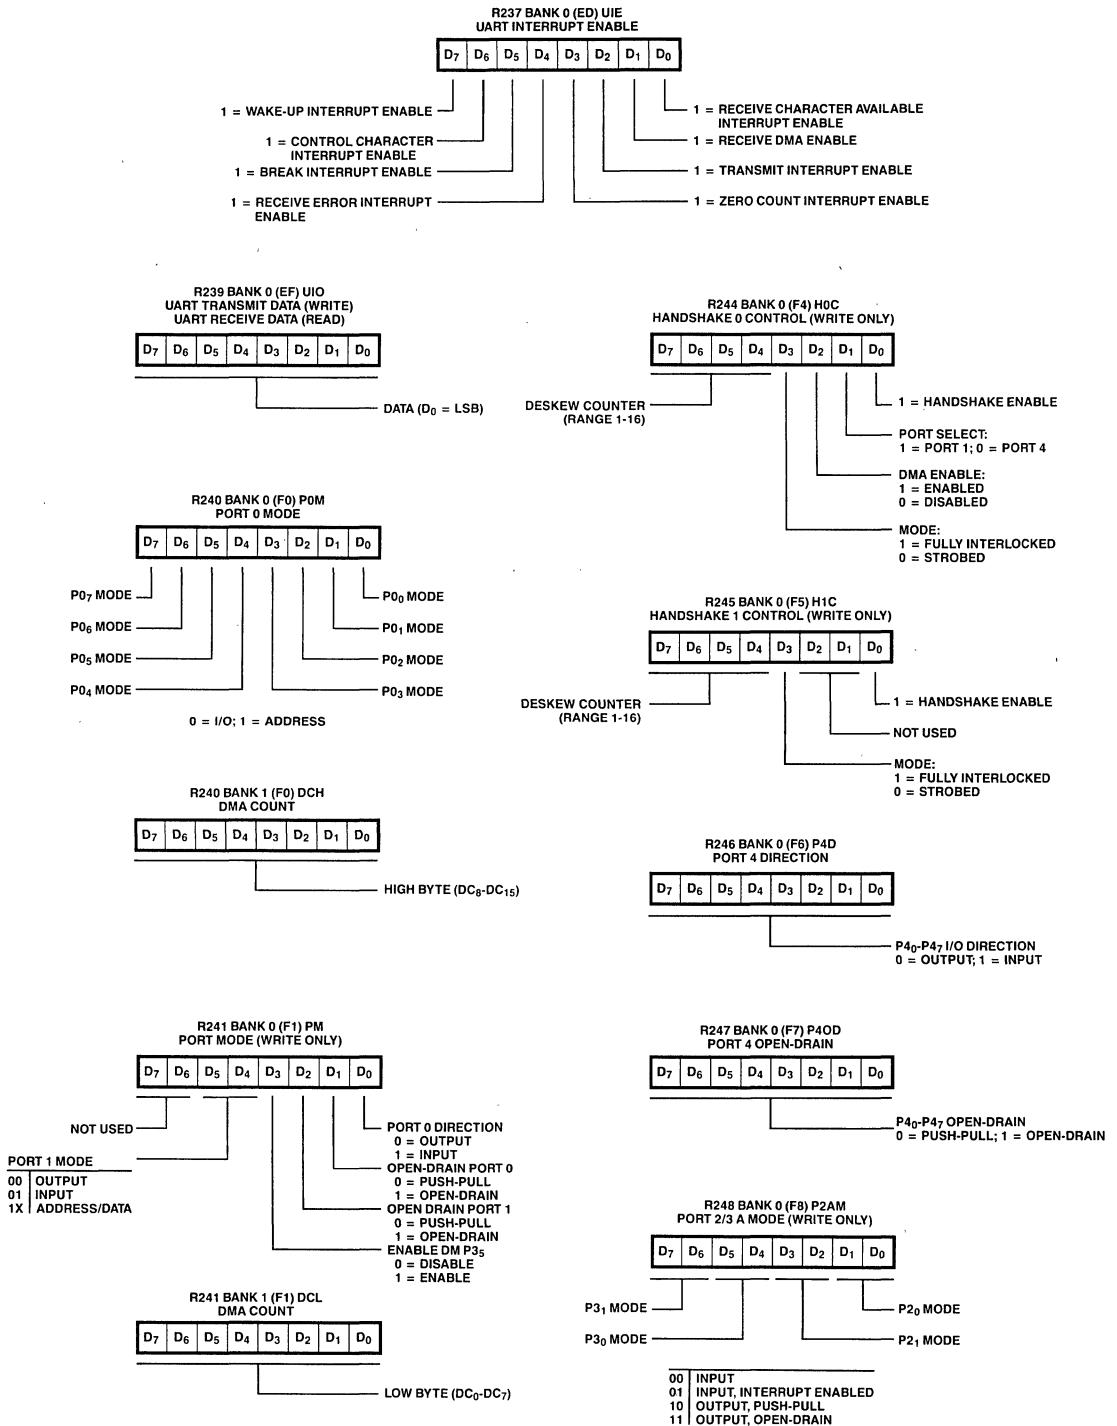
R237 BANK 0 (ED) UIE
UART INTERRUPT ENABLE

| $D_7$ | $D_6$ | $D_5$ | $D_4$ | $D_3$ | $D_2$ | $D_1$ | $D_0$ |
|---|---|---|---|---|---|---|---|

1 = WAKE-UP INTERRUPT ENABLE
1 = CONTROL CHARACTER INTERRUPT ENABLE
1 = BREAK INTERRUPT ENABLE
1 = RECEIVE ERROR INTERRUPT ENABLE
1 = RECEIVE CHARACTER AVAILABLE INTERRUPT ENABLE
1 = RECEIVE DMA ENABLE
1 = TRANSMIT INTERRUPT ENABLE
1 = ZERO COUNT INTERRUPT ENABLE

R239 BANK 0 (EF) UIO
UART TRANSMIT DATA (WRITE)
UART RECEIVE DATA (READ)

| $D_7$ | $D_6$ | $D_5$ | $D_4$ | $D_3$ | $D_2$ | $D_1$ | $D_0$ |
|---|---|---|---|---|---|---|---|

DATA ($D_0$ = LSB)

R240 BANK 0 (F0) P0M
PORT 0 MODE

| $D_7$ | $D_6$ | $D_5$ | $D_4$ | $D_3$ | $D_2$ | $D_1$ | $D_0$ |
|---|---|---|---|---|---|---|---|

$P0_7$ MODE
$P0_6$ MODE
$P0_5$ MODE
$P0_4$ MODE
$P0_0$ MODE
$P0_1$ MODE
$P0_2$ MODE
$P0_3$ MODE

0 = I/O; 1 = ADDRESS

R240 BANK 1 (F0) DCH
DMA COUNT

| $D_7$ | $D_6$ | $D_5$ | $D_4$ | $D_3$ | $D_2$ | $D_1$ | $D_0$ |
|---|---|---|---|---|---|---|---|

HIGH BYTE ($DC_8$-$DC_{15}$)

R241 BANK 0 (F1) PM
PORT MODE (WRITE ONLY)

| $D_7$ | $D_6$ | $D_5$ | $D_4$ | $D_3$ | $D_2$ | $D_1$ | $D_0$ |
|---|---|---|---|---|---|---|---|

NOT USED
PORT 1 MODE
00 OUTPUT
01 INPUT
1X ADDRESS/DATA
PORT 0 DIRECTION
0 = OUTPUT
1 = INPUT
OPEN-DRAIN PORT 0
0 = PUSH-PULL
1 = OPEN-DRAIN
OPEN DRAIN PORT 1
0 = PUSH-PULL
1 = OPEN-DRAIN
ENABLE DM $P3_5$
0 = DISABLE
1 = ENABLE

R241 BANK 1 (F1) DCL
DMA COUNT

| $D_7$ | $D_6$ | $D_5$ | $D_4$ | $D_3$ | $D_2$ | $D_1$ | $D_0$ |
|---|---|---|---|---|---|---|---|

LOW BYTE ($DC_0$-$DC_7$)

R244 BANK 0 (F4) H0C
HANDSHAKE 0 CONTROL (WRITE ONLY)

| $D_7$ | $D_6$ | $D_5$ | $D_4$ | $D_3$ | $D_2$ | $D_1$ | $D_0$ |
|---|---|---|---|---|---|---|---|

DESKEW COUNTER (RANGE 1-16)
1 = HANDSHAKE ENABLE
PORT SELECT:
1 = PORT 1; 0 = PORT 4
DMA ENABLE:
1 = ENABLED
0 = DISABLED
MODE:
1 = FULLY INTERLOCKED
0 = STROBED

R245 BANK 0 (F5) H1C
HANDSHAKE 1 CONTROL (WRITE ONLY)

| $D_7$ | $D_6$ | $D_5$ | $D_4$ | $D_3$ | $D_2$ | $D_1$ | $D_0$ |
|---|---|---|---|---|---|---|---|

DESKEW COUNTER (RANGE 1-16)
1 = HANDSHAKE ENABLE
NOT USED
MODE:
1 = FULLY INTERLOCKED
0 = STROBED

R246 BANK 0 (F6) P4D
PORT 4 DIRECTION

| $D_7$ | $D_6$ | $D_5$ | $D_4$ | $D_3$ | $D_2$ | $D_1$ | $D_0$ |
|---|---|---|---|---|---|---|---|

$P4_0$-$P4_7$ I/O DIRECTION
0 = OUTPUT; 1 = INPUT

R247 BANK 0 (F7) P4OD
PORT 4 OPEN-DRAIN

| $D_7$ | $D_6$ | $D_5$ | $D_4$ | $D_3$ | $D_2$ | $D_1$ | $D_0$ |
|---|---|---|---|---|---|---|---|

$P4_0$-$P4_7$ OPEN-DRAIN
0 = PUSH-PULL; 1 = OPEN-DRAIN

R248 BANK 0 (F8) P2AM
PORT 2/3 A MODE (WRITE ONLY)

| $D_7$ | $D_6$ | $D_5$ | $D_4$ | $D_3$ | $D_2$ | $D_1$ | $D_0$ |
|---|---|---|---|---|---|---|---|

$P3_1$ MODE
$P3_0$ MODE
$P2_0$ MODE
$P2_1$ MODE

00 INPUT
01 INPUT, INTERRUPT ENABLED
10 OUTPUT, PUSH-PULL
11 OUTPUT, OPEN-DRAIN